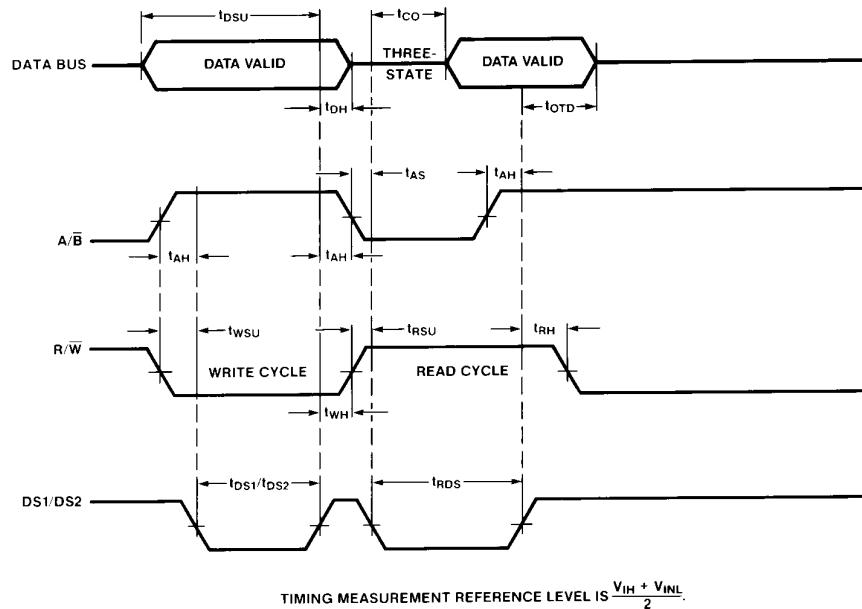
$t_{DSU}$

$t_{CO}$

DATA BUS

DATA VALID

THREE-STATE

DATA VALID

$t_{DH}$

$t_{OTD}$

$t_{AS}$

$t_{AH}$

$A/\overline{B}$

$t_{AH}$

$t_{AH}$

$t_{WSU}$

$t_{RSU}$

$t_{RH}$

$R/\overline{W}$

WRITE CYCLE

READ CYCLE

$t_{WH}$

$t_{DS1}/t_{DS2}$

$t_{RDS}$

DS1/DS2

TIMING MEASUREMENT REFERENCE LEVEL IS $\frac{V_{IH} + V_{INL}}{2}$.